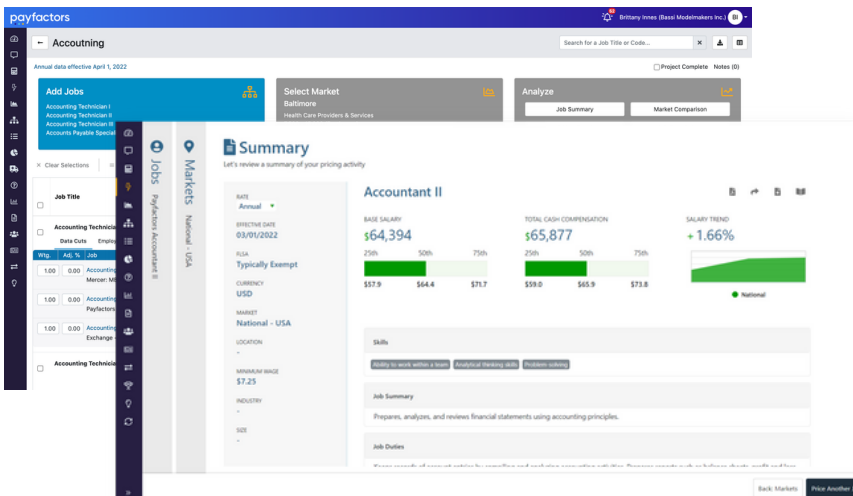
payfactors

Brittany Innes (Bassi Modelmakers Inc.) BI

← Accoutning

Search for a Job Title or Code...

Annual data effective April 1, 2022

Project Complete Notes (0)

Add Jobs

Accounting Technician I
Accounting Technician II
Accounting Technician III
Accounts Payable Special

Select Market

Baltimore

Health Care Providers & Services

Analyze

Job Summary

Market Comparison

Clear Selections

Job Title

Accounting Technicia

Data Cuts Emple

Wtg. Adj. % Job

1.00 0.00 Accountin Mercer: M

1.00 0.00 Accountin Payfactors

1.00 0.00 Accountin Exchange -

Accounting Technicia

Jobs

Payfactors Accountant II

Markets

National - USA

Summary

Let's review a summary of your pricing activity

RATE
Annual

EFFECTIVE DATE
03/01/2022

FLSA
Typically Exempt

CURRENCY
USD

MARKET
National - USA

LOCATION
-

MINIMUM WAGE
$7.25

INDUSTRY
-

SIZE
-

Accountant II

BASE SALARY
$64,394

25th 50th 75th

$57.9 $64.4 $71.7

TOTAL CASH COMPENSATION
$65,877

25th 50th 75th

$59.0 $65.9 $73.8

SALARY TREND
+ 1.66%

National

Skills

Ability to work within a team Analytical thinking skills Problem-solving

Job Summary

Prepares, analyzes, and reviews financial statements using accounting principles.

Job Duties

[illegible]

Back: Markets

Price Another